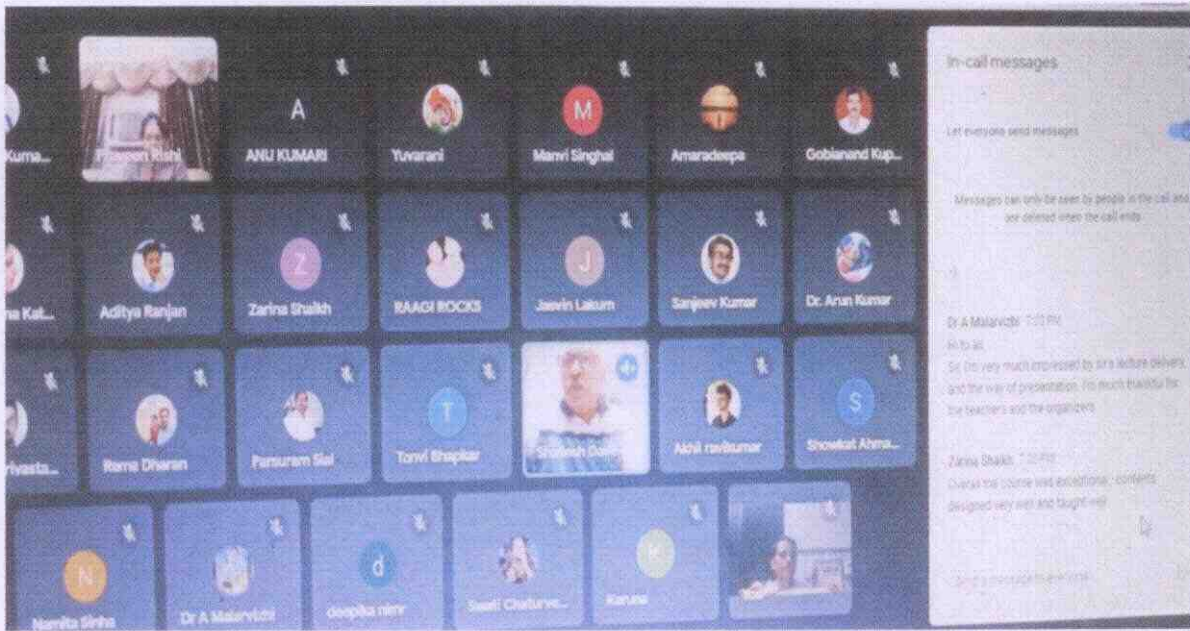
Kuma...
Praveen Rishi
A
ANU KUMARI
Yuvarani
M
Manvi Singhal
Amaradeepa
Gobianand Kup...

In-call messages

Let everyone send messages

Messages can only be seen by people in the call and are deleted when the call ends

...na Kat...
Aditya Ranjan
Z
Zarina Shaikh
RAAGI ROCKS
J
Jasvin Lakum
Sanjeev Kumar
Dr. Arun Kumar

Dr A Malarvizhi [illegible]
Hi to all
Sir, I'm very much impressed by sir's lecture delivery and the way of presentation. I'm much thankful for the teachers and the organizers

...rivasta...
Rama Dharan
Parsuram Sial
T
Tonvi Shapkar
Shailesh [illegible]
Akhil ravikumar
S
Showkat Ahma...

Zarina Shaikh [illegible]
Overall the course was exceptional , contents designed very well and taught well

N
Namita Sinha
Dr A Malarvizhi
d
deepika nimr
Swati Chaturve...
K
Karuna

Send a message to everyone